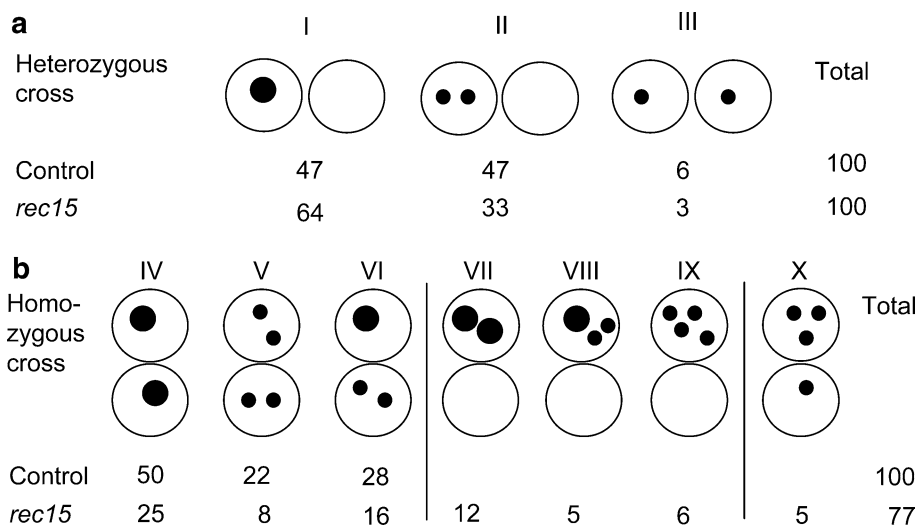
a

| | I | II | III | Total |
|---|---|---|---|---|
| Heterozygous cross | | | | |
| Control | 47 | 47 | 6 | 100 |
| *rec15* | 64 | 33 | 3 | 100 |

b

| | IV | V | VI | VII | VIII | IX | X | Total |
|---|---|---|---|---|---|---|---|---|
| Homozygous cross | | | | | | | | |
| Control | 50 | 22 | 28 | | | | | 100 |
| *rec15* | 25 | 8 | 16 | 12 | 5 | 6 | 5 | 77 |